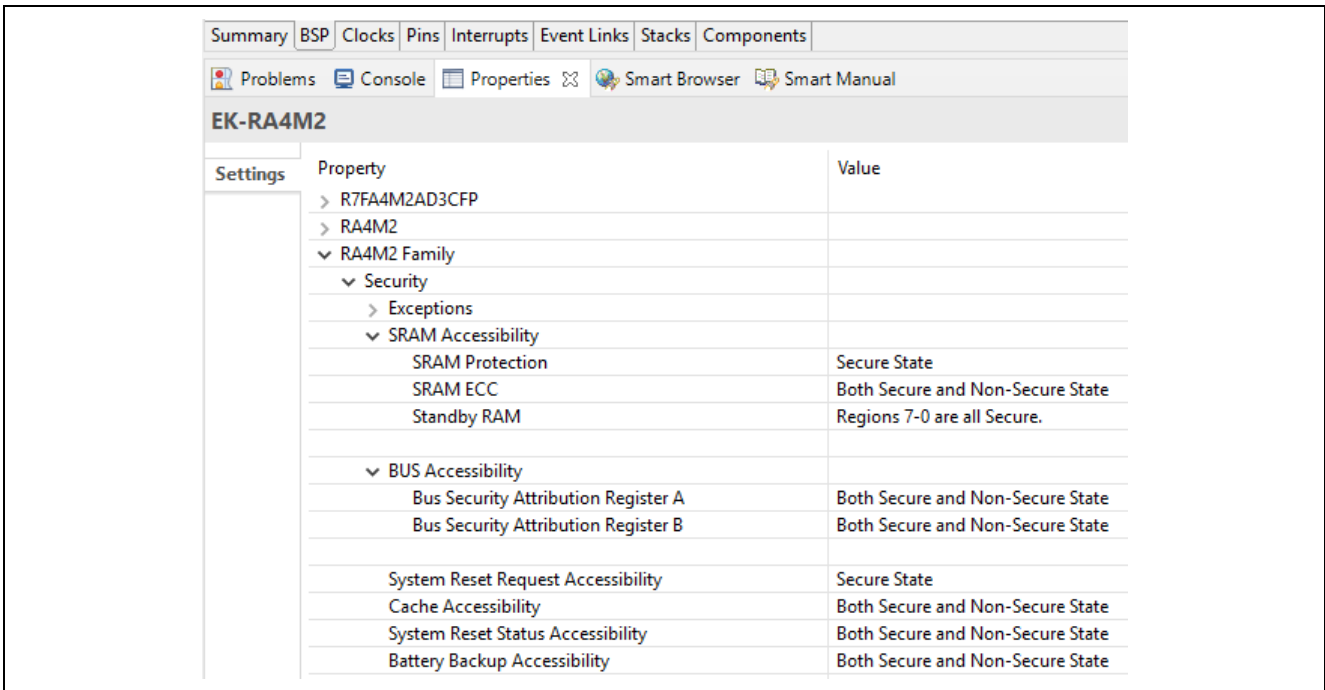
Summary | BSP | Clocks | Pins | Interrupts | Event Links | Stacks | Components

Problems  Console  Properties ☒  Smart Browser  Smart Manual

EK-RA4M2

Settings

| Property | Value |
|---|---|
| > R7FA4M2AD3CFP | |
| > RA4M2 | |
| ˅ RA4M2 Family | |
| ˅ Security | |
| > Exceptions | |
| ˅ SRAM Accessibility | |
| SRAM Protection | Secure State |
| SRAM ECC | Both Secure and Non-Secure State |
| Standby RAM | Regions 7-0 are all Secure. |
| | |
| ˅ BUS Accessibility | |
| Bus Security Attribution Register A | Both Secure and Non-Secure State |
| Bus Security Attribution Register B | Both Secure and Non-Secure State |
| | |
| System Reset Request Accessibility | Secure State |
| Cache Accessibility | Both Secure and Non-Secure State |
| System Reset Status Accessibility | Both Secure and Non-Secure State |
| Battery Backup Accessibility | Both Secure and Non-Secure State |